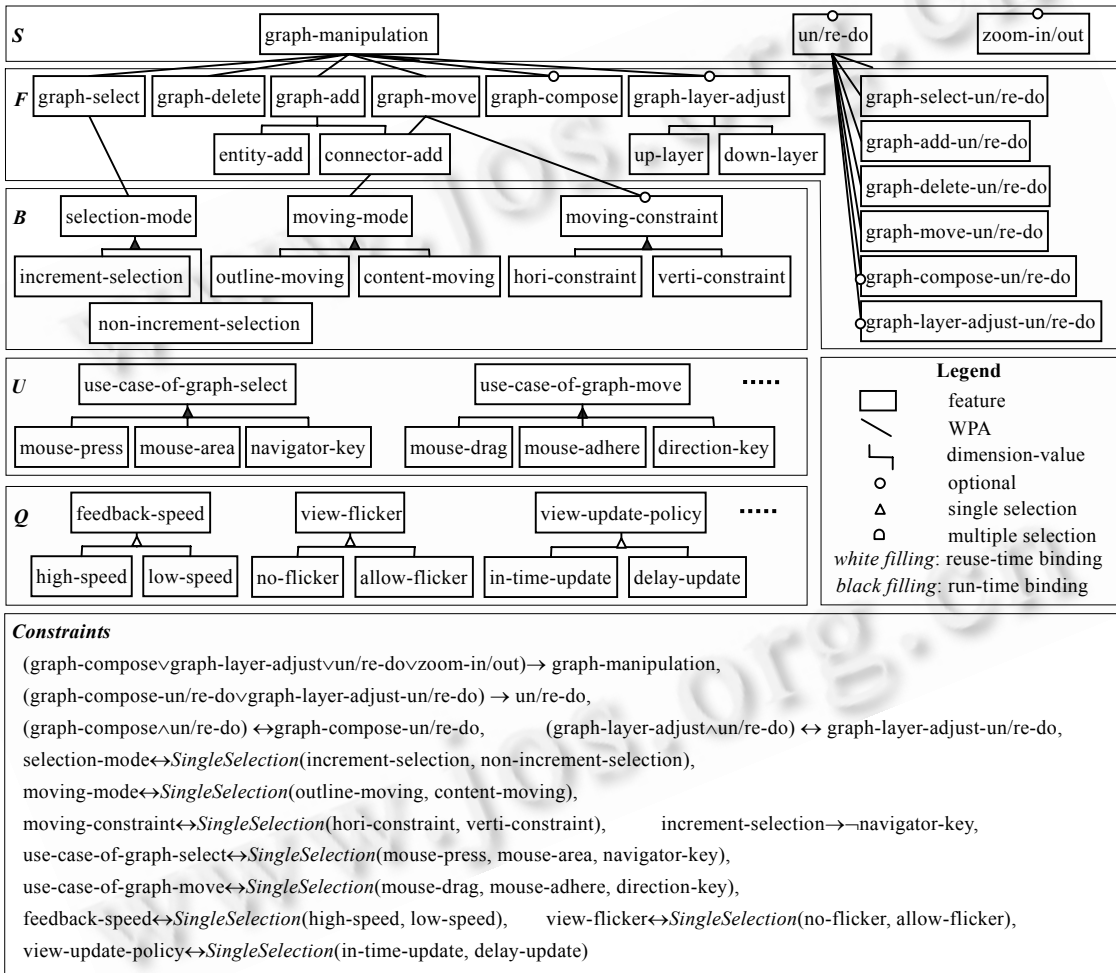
S

graph-manipulation

un/re-do

zoom-in/out

F

graph-select

graph-delete

graph-add

graph-move

graph-compose

graph-layer-adjust

entity-add

connector-add

up-layer

down-layer

graph-select-un/re-do

graph-add-un/re-do

graph-delete-un/re-do

graph-move-un/re-do

graph-compose-un/re-do

graph-layer-adjust-un/re-do

B

selection-mode

moving-mode

moving-constraint

increment-selection

outline-moving

content-moving

hori-constraint

verti-constraint

non-increment-selection

U

use-case-of-graph-select

use-case-of-graph-move

.....

mouse-press

mouse-area

navigator-key

mouse-drag

mouse-adhere

direction-key

Q

feedback-speed

view-flicker

view-update-policy

.....

high-speed

low-speed

no-flicker

allow-flicker

in-time-update

delay-update

Legend

feature

WPA

dimension-value

optional

single selection

multiple selection

*white filling*: reuse-time binding

*black filling*: run-time binding

*Constraints*

(graph-compose$\vee$graph-layer-adjust$\vee$un/re-do$\vee$zoom-in/out)$\rightarrow$ graph-manipulation,

(graph-compose-un/re-do$\vee$graph-layer-adjust-un/re-do) $\rightarrow$ un/re-do,

(graph-compose$\wedge$un/re-do) $\leftrightarrow$graph-compose-un/re-do, (graph-layer-adjust$\wedge$un/re-do) $\leftrightarrow$ graph-layer-adjust-un/re-do,

selection-mode$\leftrightarrow$*SingleSelection*(increment-selection, non-increment-selection),

moving-mode$\leftrightarrow$*SingleSelection*(outline-moving, content-moving),

moving-constraint$\leftrightarrow$*SingleSelection*(hori-constraint, verti-constraint), increment-selection$\rightarrow\neg$navigator-key,

use-case-of-graph-select$\leftrightarrow$*SingleSelection*(mouse-press, mouse-area, navigator-key),

use-case-of-graph-move$\leftrightarrow$*SingleSelection*(mouse-drag, mouse-adhere, direction-key),

feedback-speed$\leftrightarrow$*SingleSelection*(high-speed, low-speed), view-flicker$\leftrightarrow$*SingleSelection*(no-flicker, allow-flicker),

view-update-policy$\leftrightarrow$*SingleSelection*(in-time-update, delay-update)